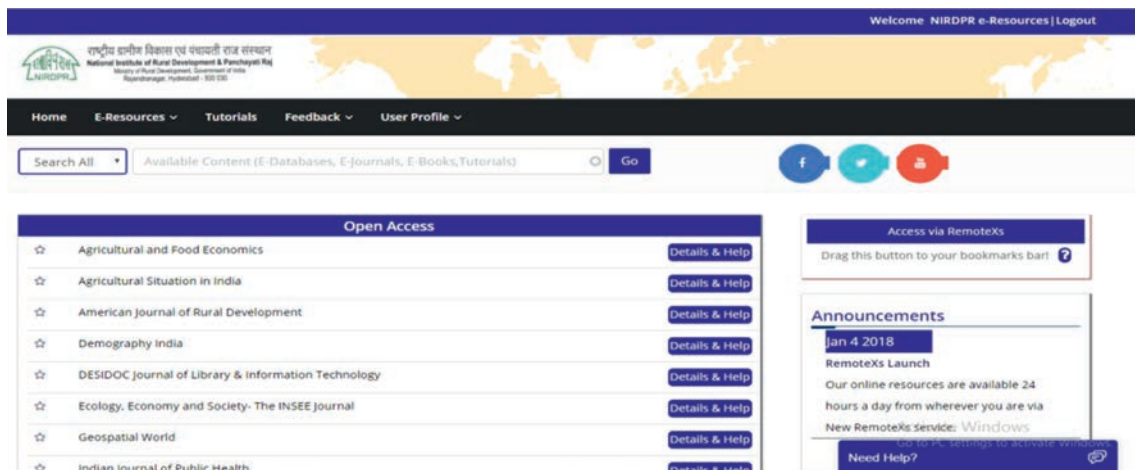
Welcome NIRDPR e-Resources | Logout

राष्ट्रीय ग्रामीण विकास एवं पंचायती राज संस्थान
National Institute of Rural Development & Panchayati Raj
Ministry of Rural Development, Government of India
Rajendranagar, Hyderabad - 500 030

NIRDPR

Home E-Resources Tutorials Feedback User Profile

Search All Available Content (E-Databases, E-Journals, E-Books,Tutorials) Go

Open Access

| | | |
|---|---|---|
| ☆ | Agricultural and Food Economics | Details & Help |
| ☆ | Agricultural Situation in India | Details & Help |
| ☆ | American Journal of Rural Development | Details & Help |
| ☆ | Demography India | Details & Help |
| ☆ | DESIDOC Journal of Library & Information Technology | Details & Help |
| ☆ | Ecology, Economy and Society- The INSEE Journal | Details & Help |
| ☆ | Geospatial World | Details & Help |
| ☆ | Indian Journal of Public Health | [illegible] |

Access via RemoteXs
Drag this button to your bookmarks bar! ?

Announcements
Jan 4 2018
RemoteXs Launch
Our online resources are available 24 hours a day from wherever you are via New RemoteXs service.

Windows
Go to PC settings to activate Windows

Need Help?